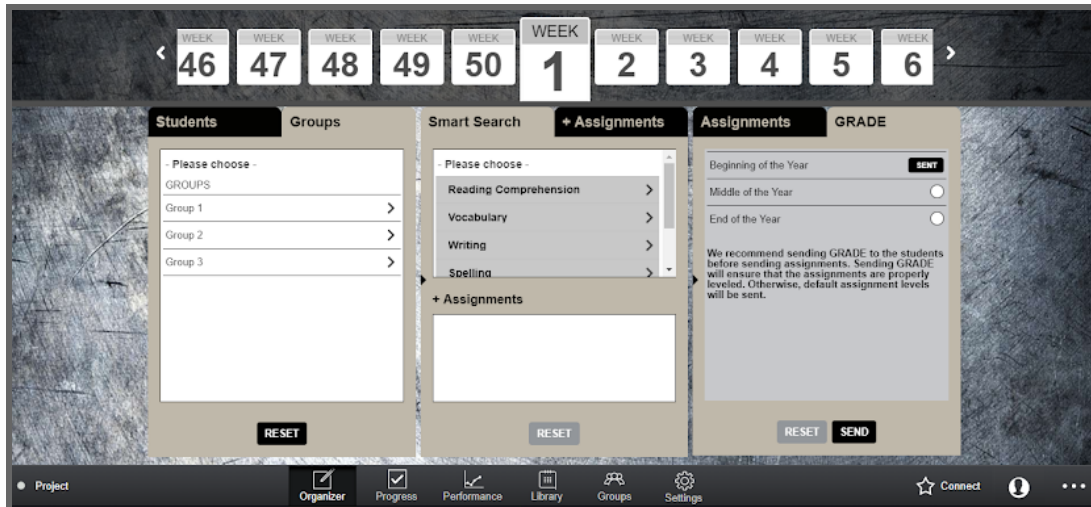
WEEK 46 WEEK 47 WEEK 48 WEEK 49 WEEK 50 WEEK 1 WEEK 2 WEEK 3 WEEK 4 WEEK 5 WEEK 6

Students Groups

- Please choose -
GROUPS
Group 1
Group 2
Group 3

RESET

Smart Search + Assignments

- Please choose -
Reading Comprehension
Vocabulary
Writing
Spelling

+ Assignments

RESET

Assignments GRADE

Beginning of the Year SENT
Middle of the Year
End of the Year

We recommend sending GRADE to the students before sending assignments. Sending GRADE will ensure that the assignments are properly leveled. Otherwise, default assignment levels will be sent.

RESET SEND

Project
Organizer Progress Performance Library Groups Settings
Connect